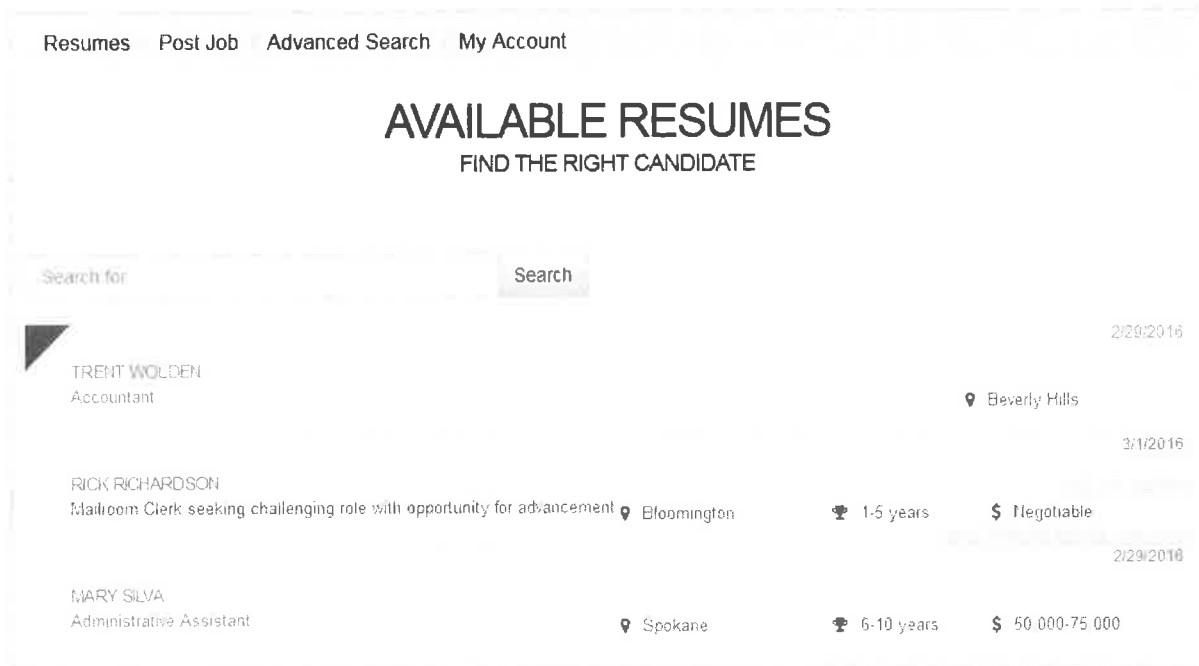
Resumes Post Job Advanced Search My Account

AVAILABLE RESUMES
FIND THE RIGHT CANDIDATE

Search for
Search

2/29/2016
TRENT WOLDEN
Accountant
Beverly Hills

3/1/2016
RICK RICHARDSON
Mailroom Clerk seeking challenging role with opportunity for advancement
Bloomington
1-5 years
$ Negotiable

2/29/2016
MARY SILVA
Administrative Assistant
Spokane
6-10 years
$ 50 000-75 000